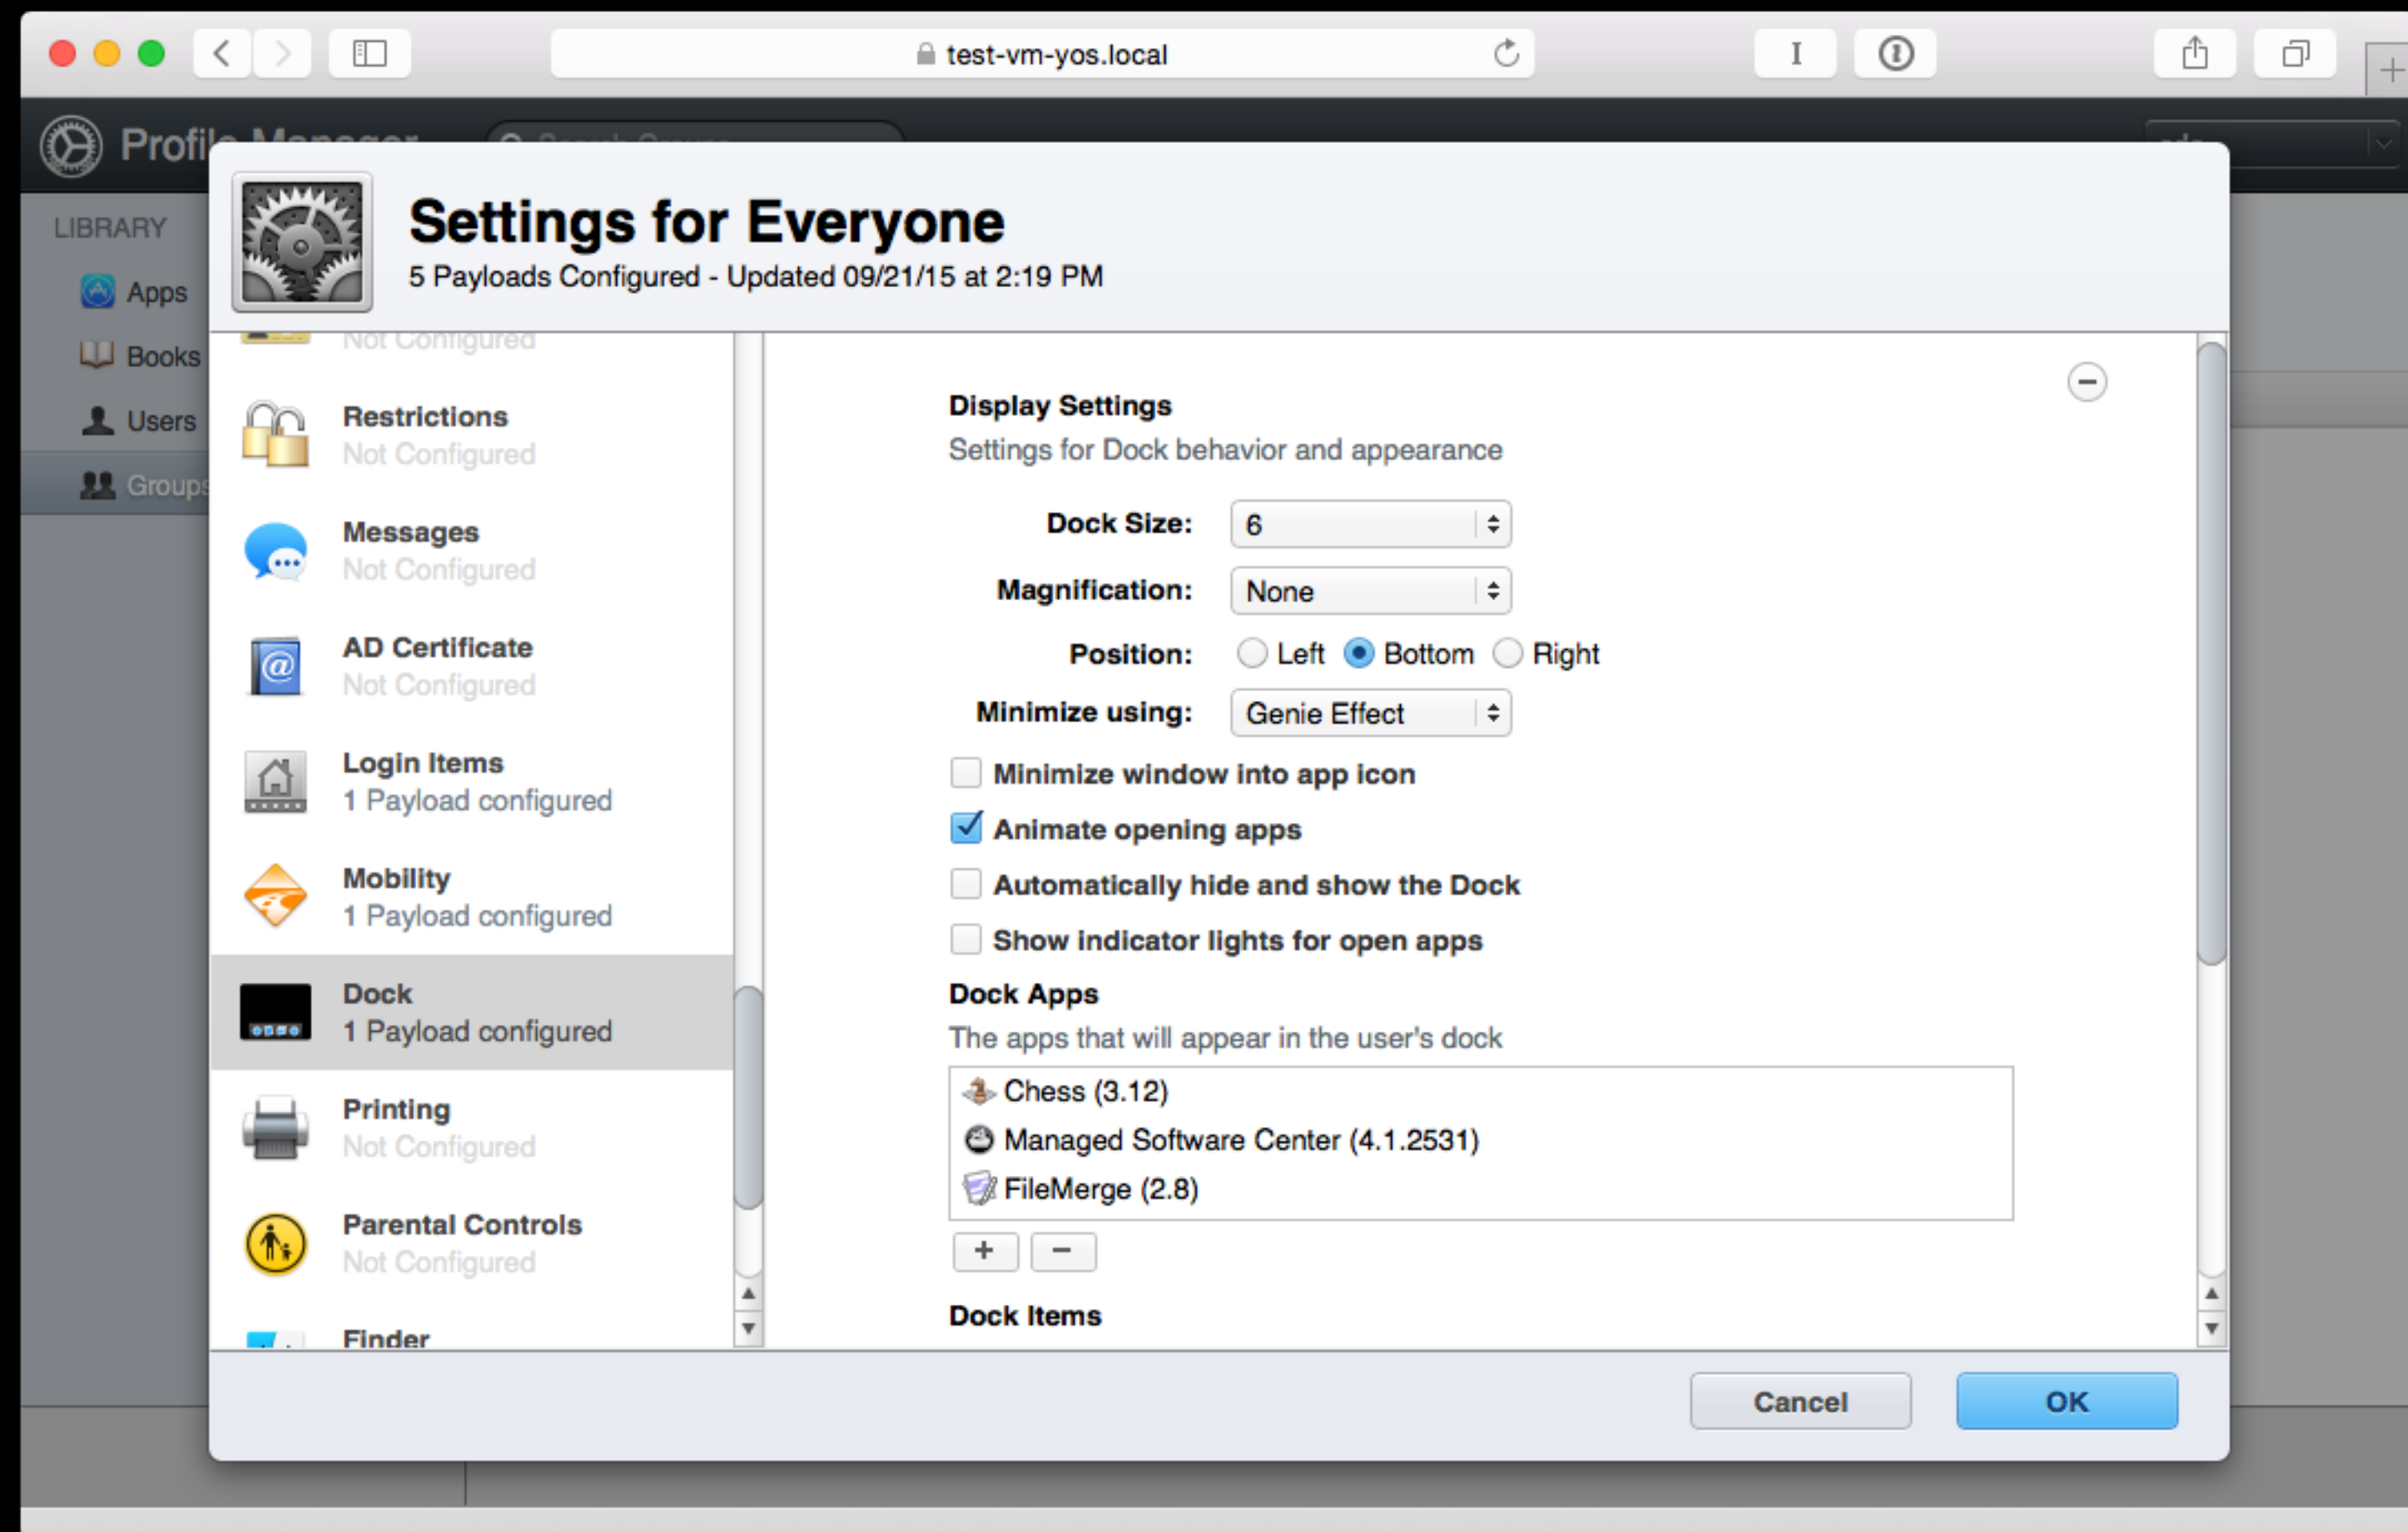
test-vm-yos.local

Profile Manager

LIBRARY
Apps
Books
Users
Groups

Settings for Everyone
5 Payloads Configured - Updated 09/21/15 at 2:19 PM

Not Configured

Restrictions
Not Configured

Messages
Not Configured

AD Certificate
Not Configured

Login Items
1 Payload configured

Mobility
1 Payload configured

Dock
1 Payload configured

Printing
Not Configured

Parental Controls
Not Configured

Finder

Display Settings
Settings for Dock behavior and appearance

Dock Size: 6
Magnification: None
Position: Left Bottom Right
Minimize using: Genie Effect
Minimize window into app icon
Animate opening apps
Automatically hide and show the Dock
Show indicator lights for open apps

Dock Apps
The apps that will appear in the user's dock
Chess (3.12)
Managed Software Center (4.1.2531)
FileMerge (2.8)
+ −

Dock Items

Cancel
OK